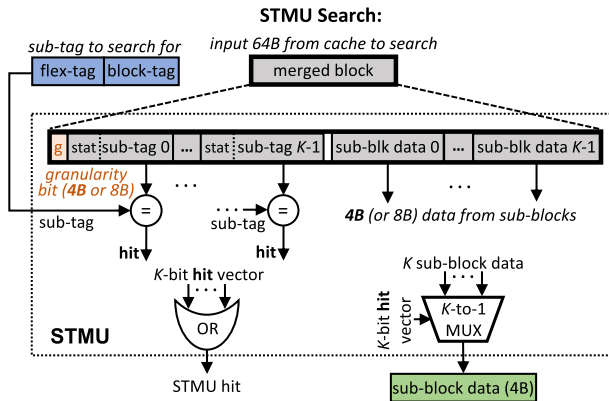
STMU Search:

sub-tag to search for

flex-tag | block-tag

input 64B from cache to search

merged block

g | stat | sub-tag 0 | ... | stat | sub-tag $K$-1 | sub-blk data 0 | ... | sub-blk data $K$-1

granularity bit (**4B** or 8B)

sub-tag

=

...

sub-tag

=

...

**4B** (or 8B) data from sub-blocks

**hit**

**hit**

$K$-bit **hit** vector

...

OR

STMU

STMU hit

$K$ sub-block data

...

$K$-bit **hit** vector

$K$-to-1 MUX

sub-block data (4B)